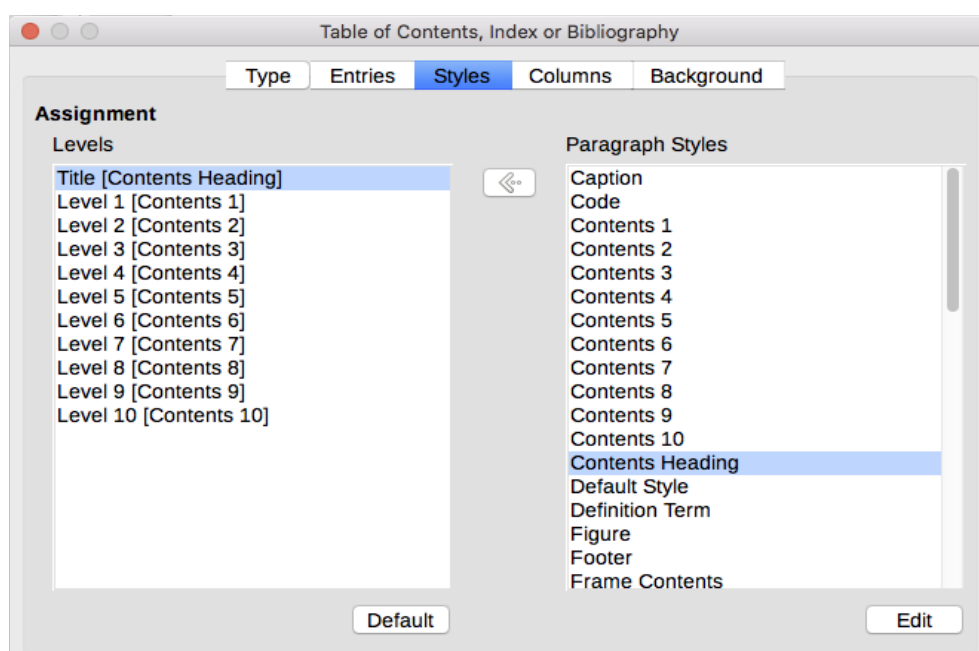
Table of Contents, Index or Bibliography

Type Entries Styles Columns Background

Assignment

Levels

Title [Contents Heading]
Level 1 [Contents 1]
Level 2 [Contents 2]
Level 3 [Contents 3]
Level 4 [Contents 4]
Level 5 [Contents 5]
Level 6 [Contents 6]
Level 7 [Contents 7]
Level 8 [Contents 8]
Level 9 [Contents 9]
Level 10 [Contents 10]

Default

Paragraph Styles

Caption
Code
Contents 1
Contents 2
Contents 3
Contents 4
Contents 5
Contents 6
Contents 7
Contents 8
Contents 9
Contents 10
Contents Heading
Default Style
Definition Term
Figure
Footer
Frame Contents

Edit